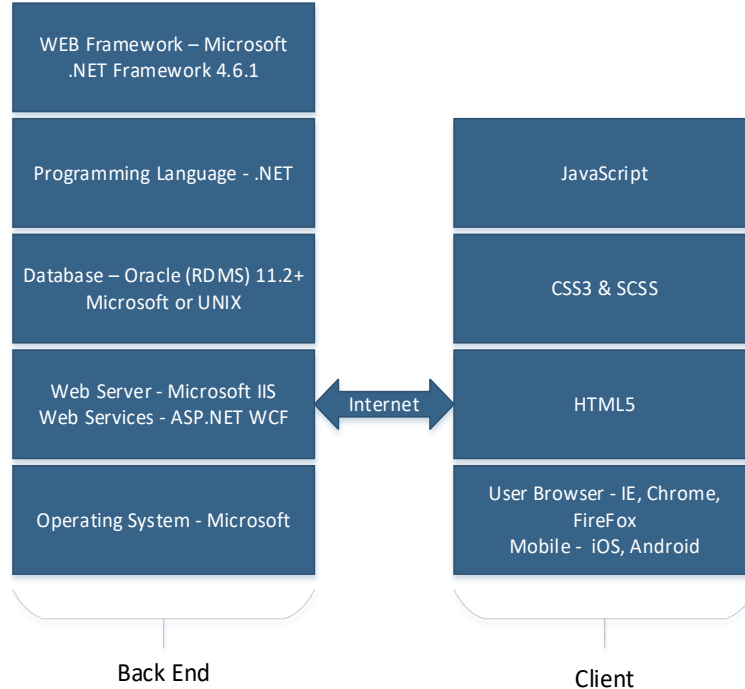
WEB Framework – Microsoft .NET Framework 4.6.1

Programming Language - .NET

Database – Oracle (RDMS) 11.2+ Microsoft or UNIX

Web Server - Microsoft IIS
Web Services - ASP.NET WCF

Operating System - Microsoft

Back End

Internet

JavaScript

CSS3 & SCSS

HTML5

User Browser - IE, Chrome, FireFox
Mobile - iOS, Android

Client